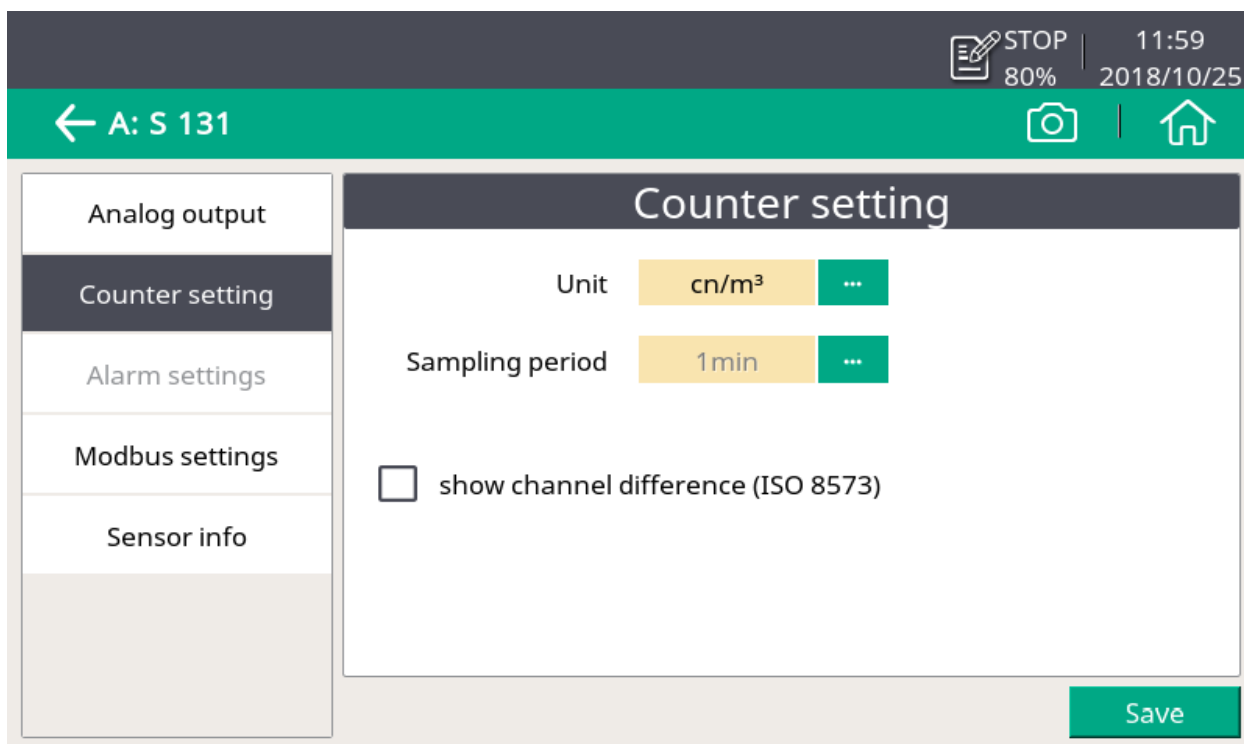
STOP 80%

11:59 2018/10/25

A: S 131

Analog output

Counter setting

Alarm settings

Modbus settings

Sensor info

Counter setting

Unit cn/m³ ···

Sampling period 1min ···

show channel difference (ISO 8573)

Save